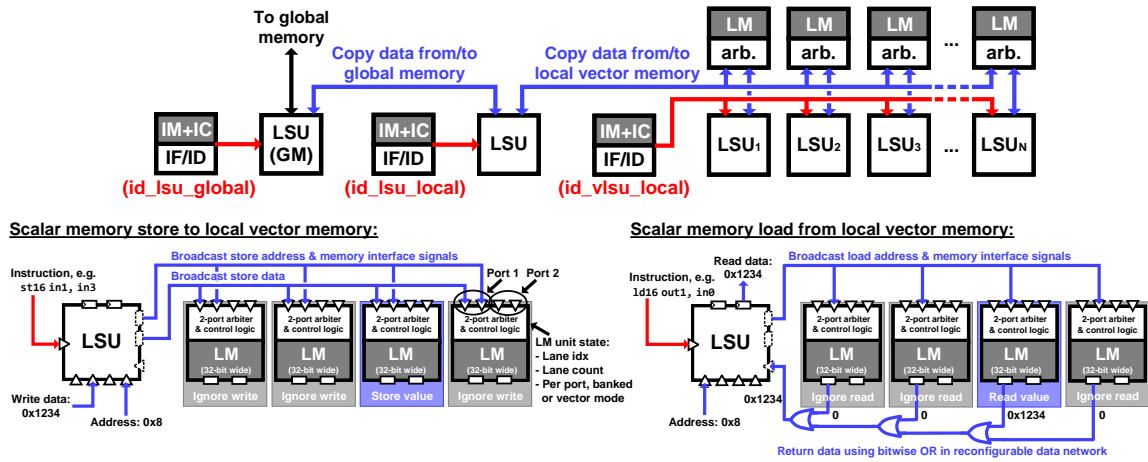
To global memory

Copy data from/to global memory

Copy data from/to local vector memory

LM arb.

LM arb.

LM arb.

...

LM arb.

IM+IC IF/ID

LSU (GM)

IM+IC IF/ID

LSU

IM+IC IF/ID

LSU$_1$

LSU$_2$

LSU$_3$

...

LSU$_N$

(id_lsu_global)

(id_lsu_local)

(id_vlsu_local)

Scalar memory store to local vector memory:

Broadcast store address & memory interface signals

Broadcast store data

Port 1

Port 2

Instruction, e.g. st16 in1, in3

LSU

2-port arbiter & control logic

LM (32-bit wide)

Ignore write

2-port arbiter & control logic

LM (32-bit wide)

Ignore write

2-port arbiter & control logic

LM (32-bit wide)

Store value

2-port arbiter & control logic

LM (32-bit wide)

Ignore write

LM unit state:
- Lane idx
- Lane count
- Per port, banked or vector mode

Write data: 0x1234

Address: 0x8

Scalar memory load from local vector memory:

Read data: 0x1234

Broadcast load address & memory interface signals

Instruction, e.g. ld16 out1, in0

LSU

2-port arbiter & control logic

LM (32-bit wide)

Ignore read

2-port arbiter & control logic

LM (32-bit wide)

Ignore read

2-port arbiter & control logic

LM (32-bit wide)

Read value

2-port arbiter & control logic

LM (32-bit wide)

Ignore read

0x1234

0

0

0x1234

0

Address: 0x8

Return data using bitwise OR in reconfigurable data network